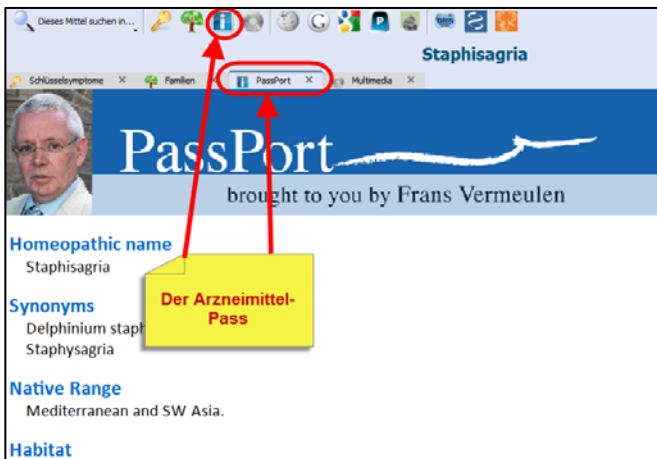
Dieses Mittel suchen in...

Staphisagria

Schlüsselsymptome ×
Familien
PassPort ×
Multimedia ×

PassPort
brought to you by Frans Vermeulen

Homeopathic name
Staphisagria

Synonyms
Delphinium staph
Staphysagria

Der Arzneimittel-Pass

Native Range
Mediterranean and SW Asia.

Habitat